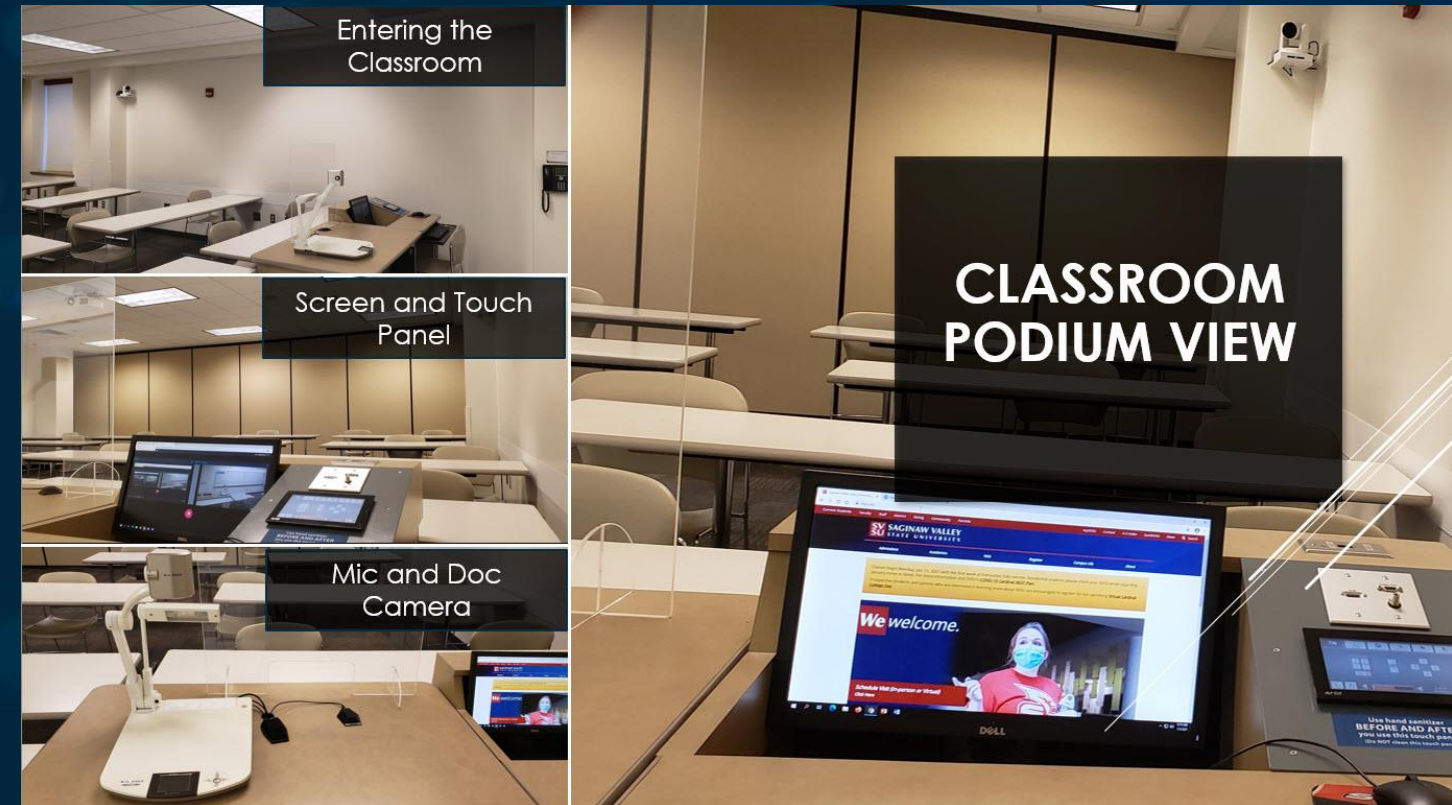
Entering the Classroom

Screen and Touch Panel

Mic and Doc Camera

CLASSROOM PODIUM VIEW

SV SU SAGINAW VALLEY STATE UNIVERSITY

We welcome.

Schedule Visit (In-person or Virtual)

DELL

Use hand sanitizer BEFORE AND AFTER you use this touch panel

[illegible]